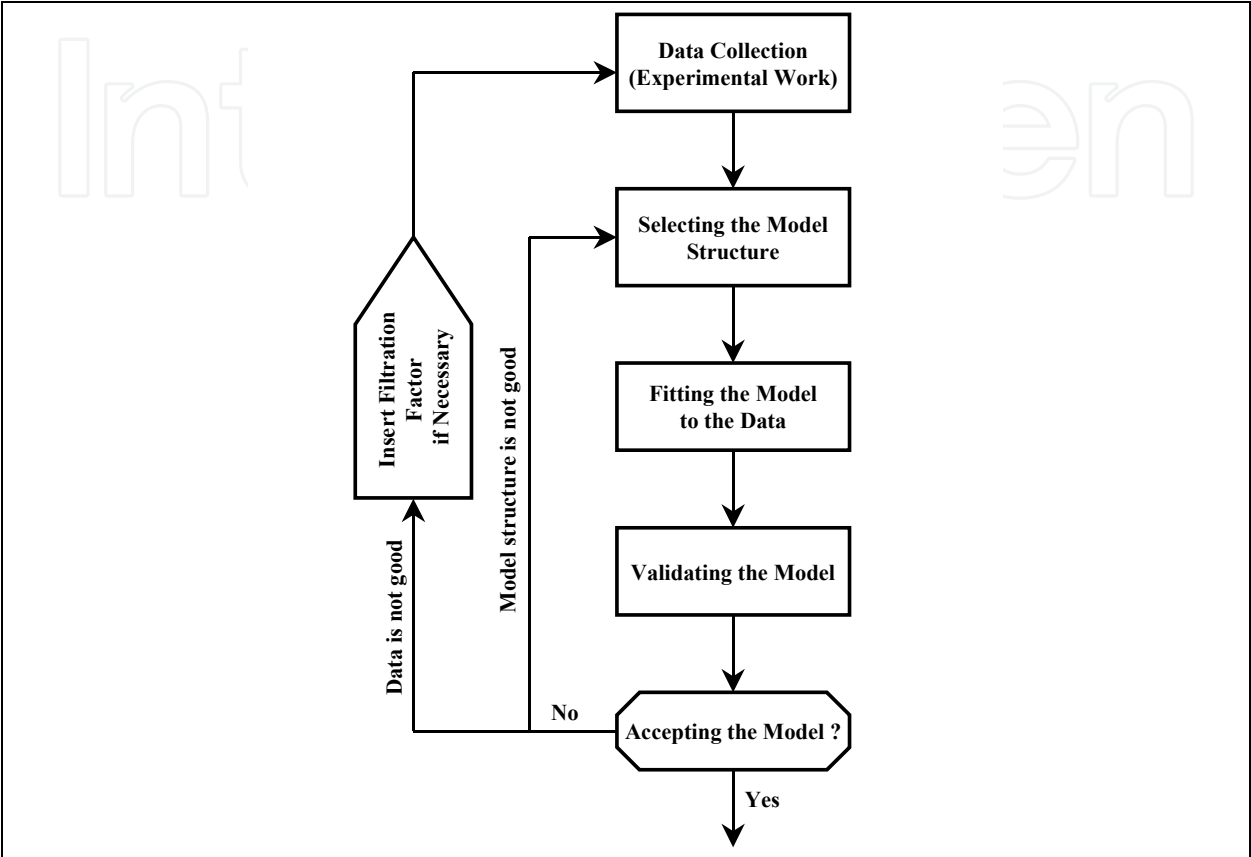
Data Collection (Experimental Work)

Selecting the Model Structure

Fitting the Model to the Data

Validating the Model

Accepting the Model ?

Yes

No

Insert Filtration Factor if Necessary

Data is not good

Model structure is not good

IntechOpen